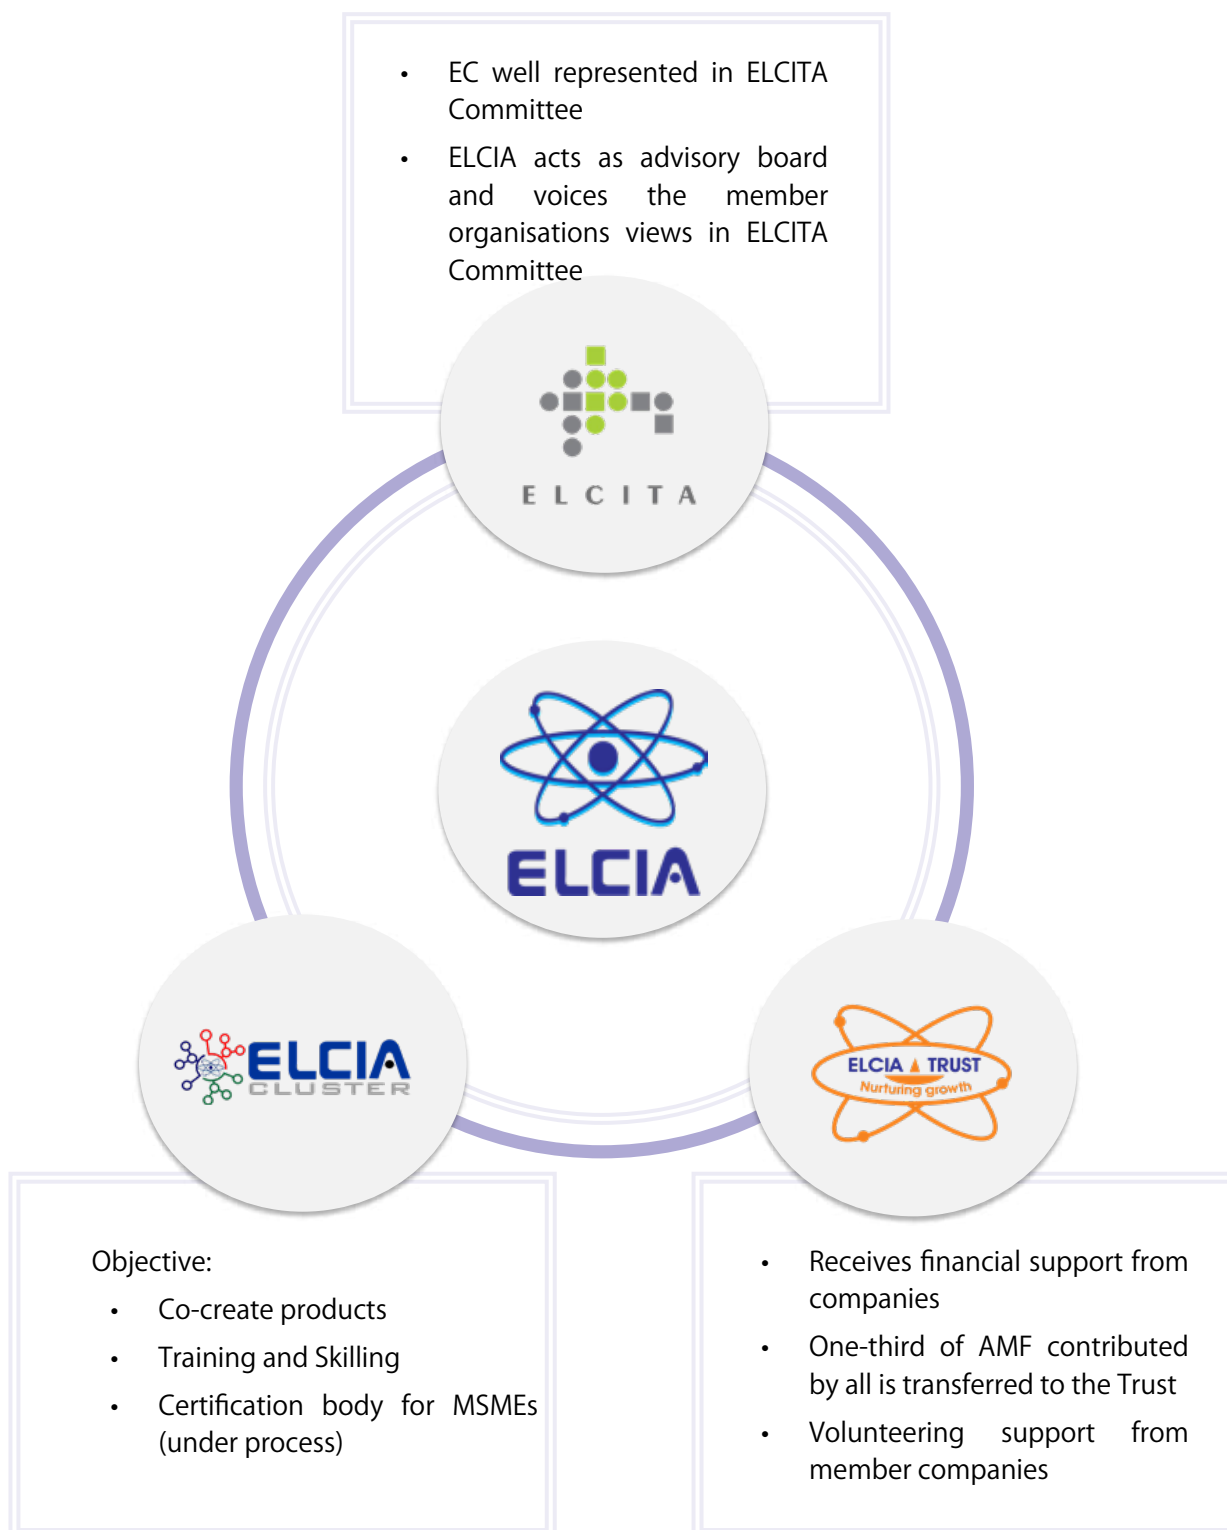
- EC well represented in ELCITA Committee
- ELCIA acts as advisory board and voices the member organisations views in ELCITA Committee

ELCITA

ELCIA

ELCIA CLUSTER

ELCIA TRUST
Nurturing growth

Objective:
- Co-create products
- Training and Skilling
- Certification body for MSMEs (under process)

- Receives financial support from companies
- One-third of AMF contributed by all is transferred to the Trust
- Volunteering support from member companies